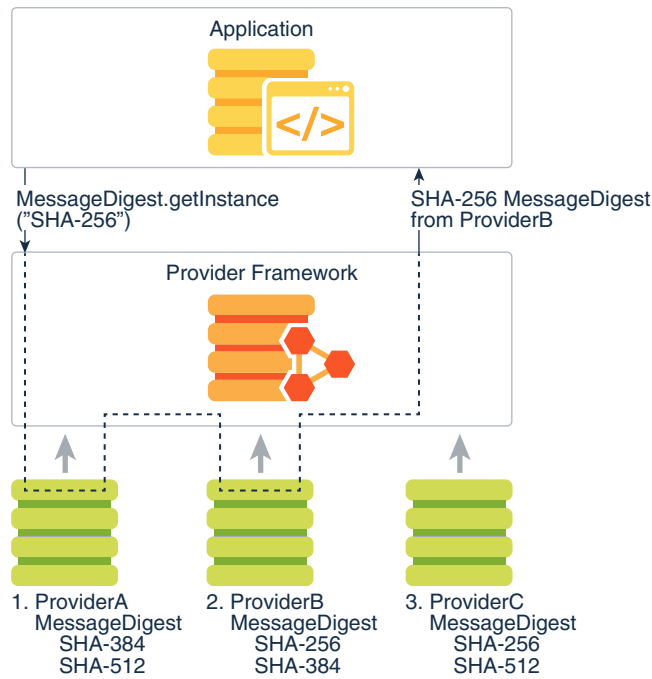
Application

</>

MessageDigest.getInstance
("SHA-256")

SHA-256 MessageDigest
from ProviderB

Provider Framework

1. ProviderA
MessageDigest
SHA-384
SHA-512

2. ProviderB
MessageDigest
SHA-256
SHA-384

3. ProviderC
MessageDigest
SHA-256
SHA-512